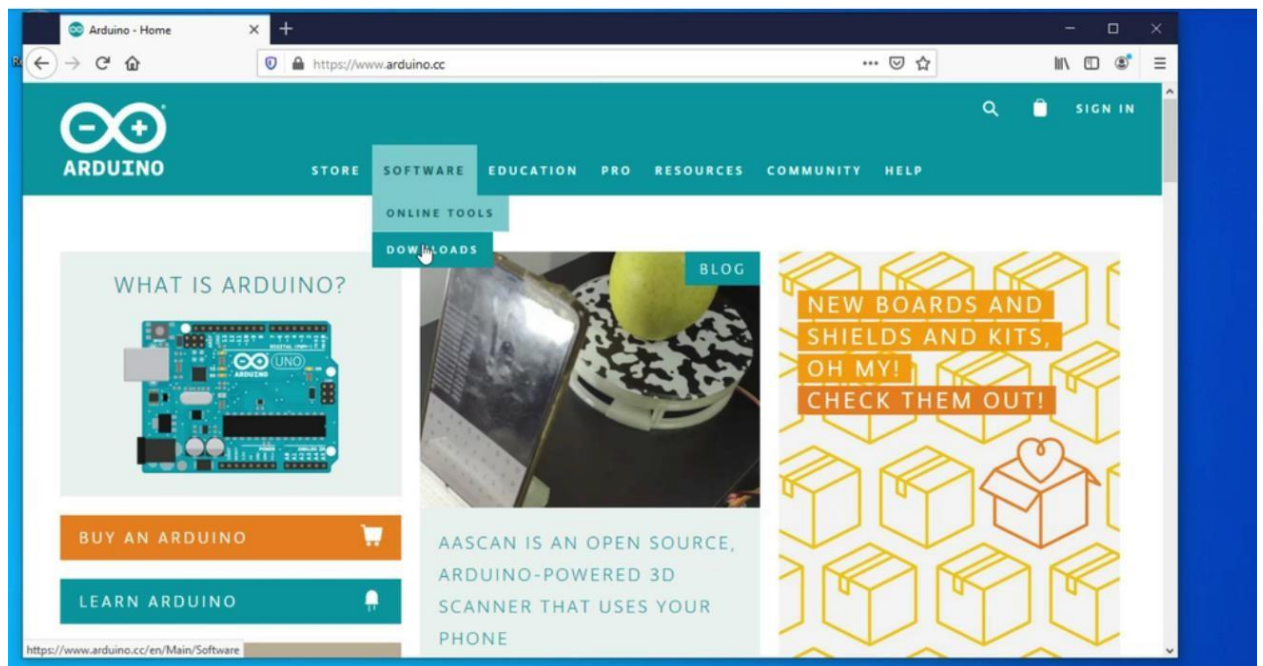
Arduino - Home

https://www.arduino.cc

SIGN IN

ARDUINO

STORE SOFTWARE EDUCATION PRO RESOURCES COMMUNITY HELP

ONLINE TOOLS

DOWNLOADS

WHAT IS ARDUINO?

UNO

BLOG

NEW BOARDS AND SHIELDS AND KITS, OH MY! CHECK THEM OUT!

BUY AN ARDUINO

LEARN ARDUINO

AASCAN IS AN OPEN SOURCE, ARDUINO-POWERED 3D SCANNER THAT USES YOUR PHONE

https://www.arduino.cc/en/Main/Software